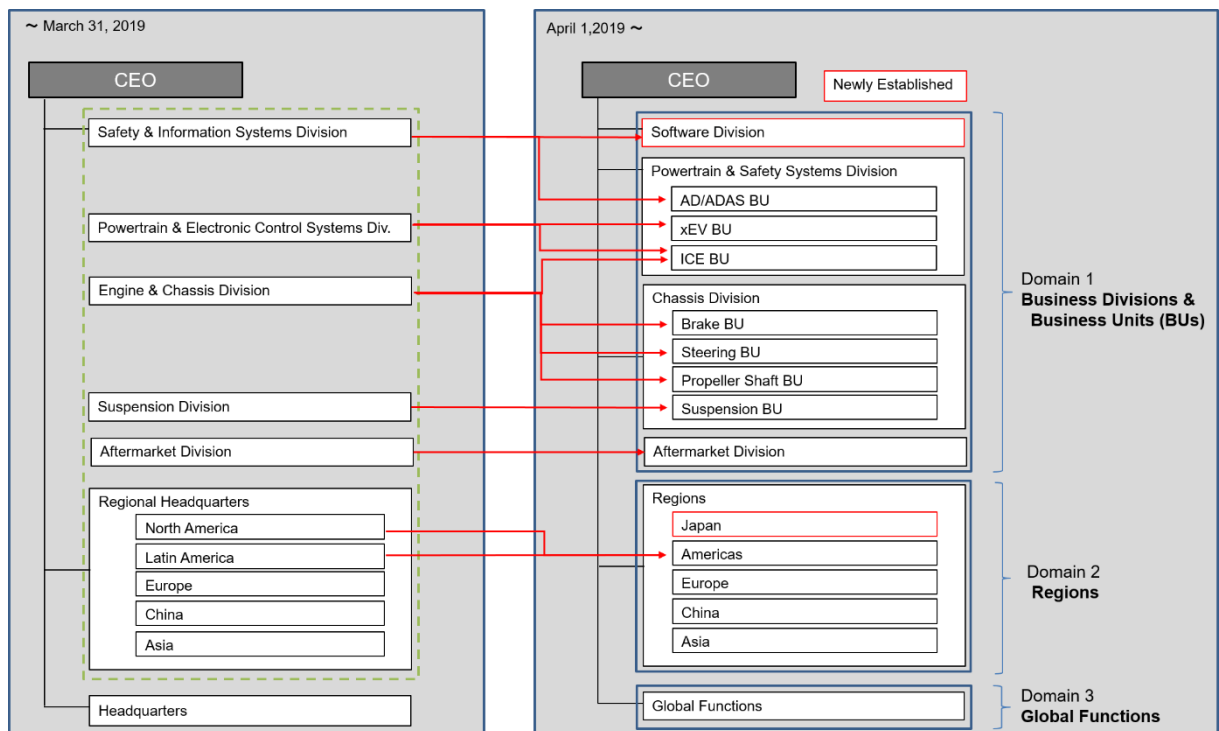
～ March 31, 2019

CEO

Safety & Information Systems Division

Powertrain & Electronic Control Systems Div.

Engine & Chassis Division

Suspension Division

Aftermarket Division

Regional Headquarters

North America

Latin America

Europe

China

Asia

Headquarters

April 1,2019 ～

CEO

Newly Established

Software Division

Powertrain & Safety Systems Division

AD/ADAS BU

xEV BU

ICE BU

Chassis Division

Brake BU

Steering BU

Propeller Shaft BU

Suspension BU

Aftermarket Division

Regions

Japan

Americas

Europe

China

Asia

Global Functions

Domain 1
Business Divisions & Business Units (BUs)

Domain 2
Regions

Domain 3
Global Functions